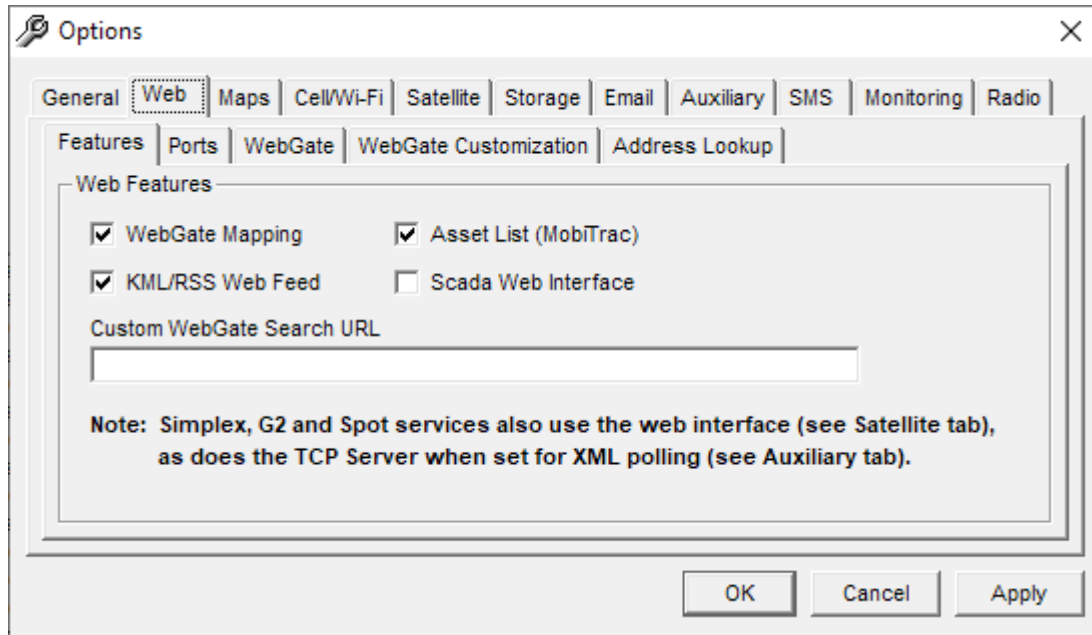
Options

General | Web | Maps | Cell/Wi-Fi | Satellite | Storage | Email | Auxiliary | SMS | Monitoring | Radio

Features | Ports | WebGate | WebGate Customization | Address Lookup

Web Features

☑ WebGate Mapping
☑ Asset List (MobiTrac)
☑ KML/RSS Web Feed
☐ Scada Web Interface

Custom WebGate Search URL

Note: Simplex, G2 and Spot services also use the web interface (see Satellite tab), as does the TCP Server when set for XML polling (see Auxiliary tab).

OK | Cancel | Apply